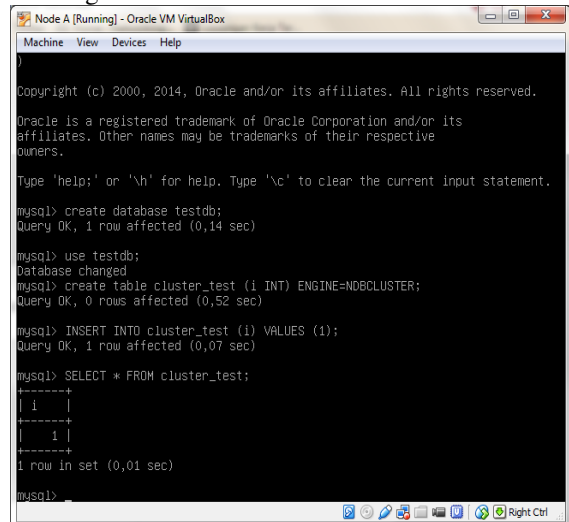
Node A [Running] - Oracle VM VirtualBox

Machine View Devices Help

)

Copyright (c) 2000, 2014, Oracle and/or its affiliates. All rights reserved.

Oracle is a registered trademark of Oracle Corporation and/or its affiliates. Other names may be trademarks of their respective owners.

Type 'help;' or '\h' for help. Type '\c' to clear the current input statement.

mysql> create database testdb;
Query OK, 1 row affected (0,14 sec)

mysql> use testdb;
Database changed
mysql> create table cluster_test (i INT) ENGINE=NDBCLUSTER;
Query OK, 0 rows affected (0,52 sec)

mysql> INSERT INTO cluster_test (i) VALUES (1);
Query OK, 1 row affected (0,07 sec)

mysql> SELECT * FROM cluster_test;
+------+
| i    |
+------+
|    1 |
+------+
1 row in set (0,01 sec)

mysql> _

Right Ctrl